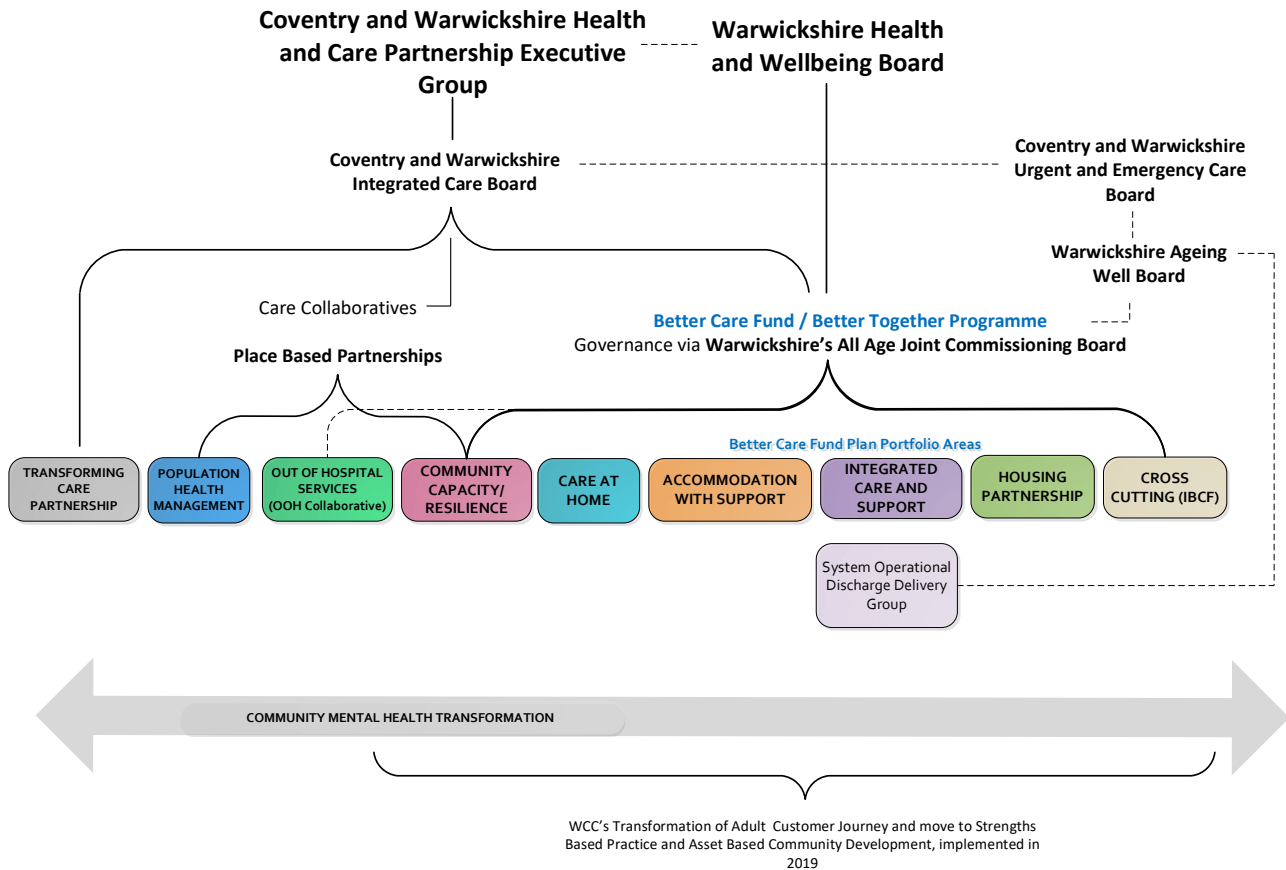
Coventry and Warwickshire Health and Care Partnership Executive Group

Warwickshire Health and Wellbeing Board

Coventry and Warwickshire Integrated Care Board

Coventry and Warwickshire Urgent and Emergency Care Board

Warwickshire Ageing Well Board

Care Collaboratives

Better Care Fund / Better Together Programme
Governance via Warwickshire's All Age Joint Commissioning Board

Place Based Partnerships

Better Care Fund Plan Portfolio Areas

TRANSFORMING CARE PARTNERSHIP

POPULATION HEALTH MANAGEMENT

OUT OF HOSPITAL SERVICES (OOH Collaborative)

COMMUNITY CAPACITY/ RESILIENCE

CARE AT HOME

ACCOMMODATION WITH SUPPORT

INTEGRATED CARE AND SUPPORT

HOUSING PARTNERSHIP

CROSS CUTTING (IBCF)

System Operational Discharge Delivery Group

COMMUNITY MENTAL HEALTH TRANSFORMATION

WCC's Transformation of Adult Customer Journey and move to Strengths Based Practice and Asset Based Community Development, implemented in 2019